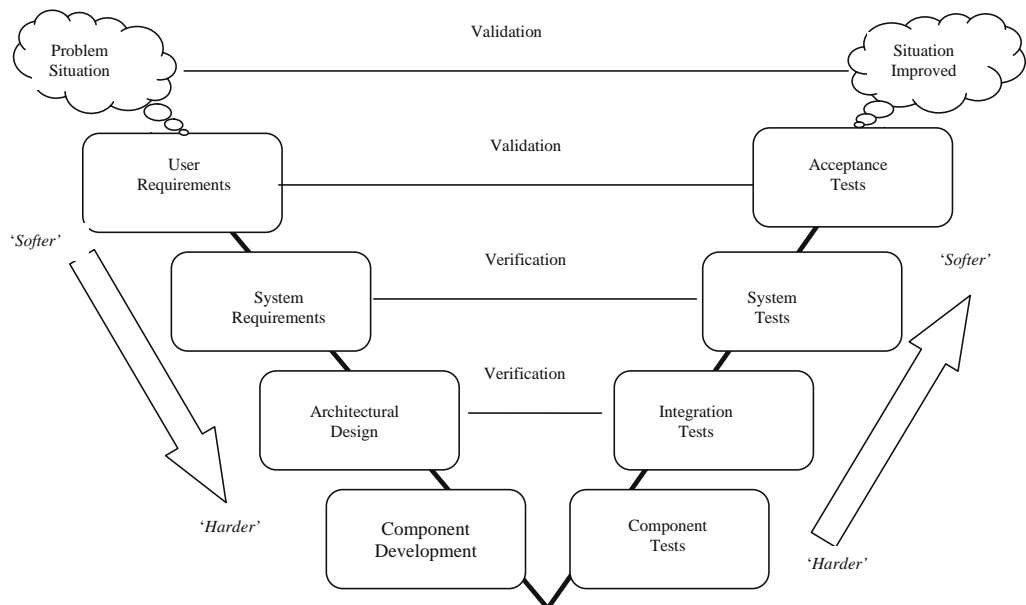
Problem Situation

Validation

Situation Improved

User Requirements

Validation

Acceptance Tests

'Softer'

System Requirements

Verification

System Tests

'Softer'

Architectural Design

Verification

Integration Tests

'Harder'

Component Development

Component Tests

'Harder'